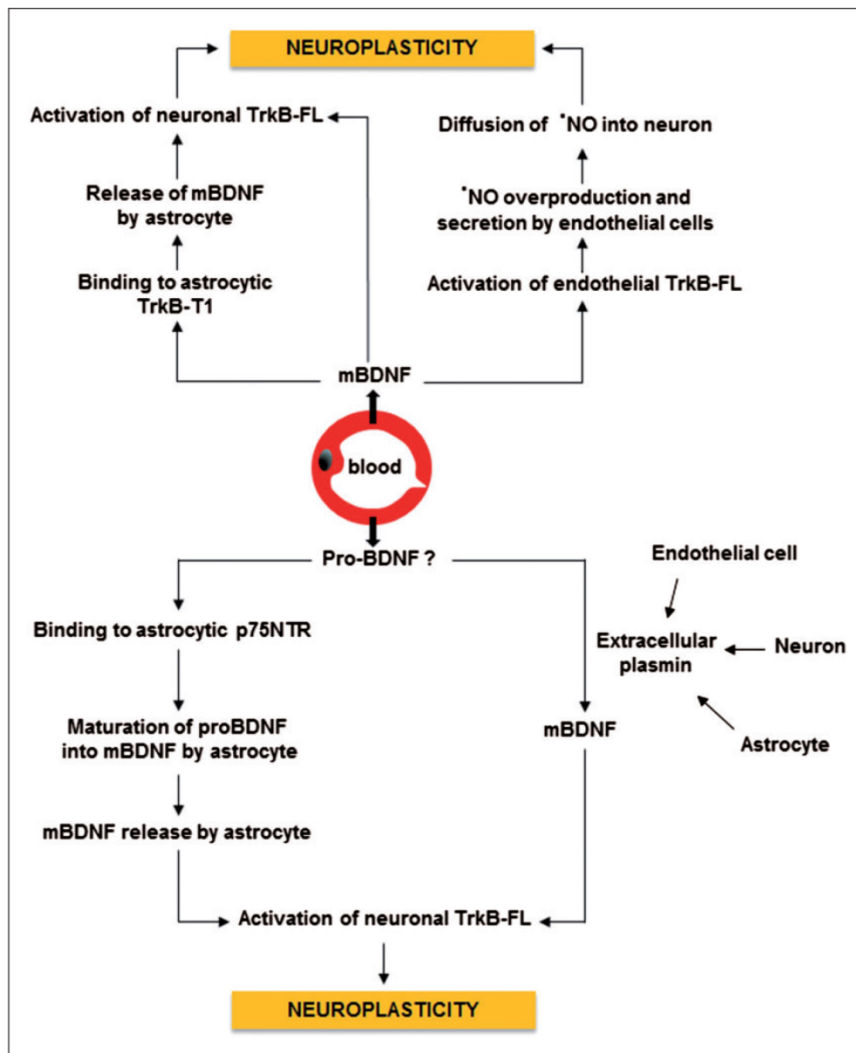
NEUROPLASTICITY

Activation of neuronal TrkB-FL

Release of mBDNF by astrocyte

Binding to astrocytic TrkB-T1

Diffusion of $^{\bullet}$NO into neuron

$^{\bullet}$NO overproduction and secretion by endothelial cells

Activation of endothelial TrkB-FL

mBDNF

blood

Pro-BDNF ?

Binding to astrocytic p75NTR

Maturation of proBDNF into mBDNF by astrocyte

mBDNF release by astrocyte

Endothelial cell

Extracellular plasmin

Neuron

Astrocyte

mBDNF

Activation of neuronal TrkB-FL

NEUROPLASTICITY